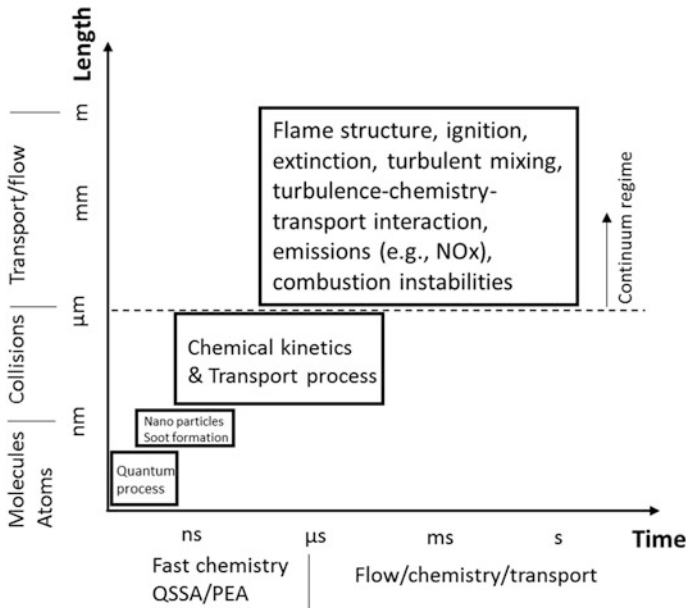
Length

Transport/flow

Collisions

Molecules
Atoms

m

mm

μm

nm

Flame structure, ignition, extinction, turbulent mixing, turbulence-chemistry-transport interaction, emissions (e.g., NOx), combustion instabilities

Continuum regime

Chemical kinetics
& Transport process

Nano particles
Soot formation

Quantum
process

ns

μs

ms

s

Time

Fast chemistry
QSSA/PEA

Flow/chemistry/transport